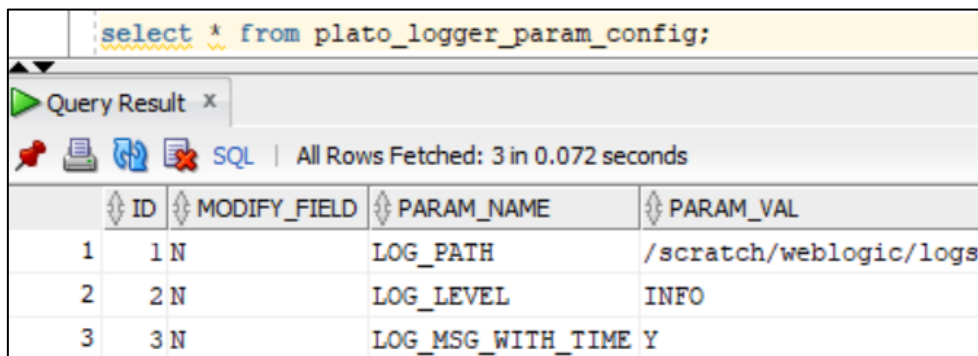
select * from plato_logger_param_config;

Query Result ×

SQL | All Rows Fetched: 3 in 0.072 seconds

| | ID | MODIFY_FIELD | PARAM_NAME | PARAM_VAL |
|---|---|---|---|---|
| 1 | 1 | N | LOG_PATH | /scratch/weblogic/logs |
| 2 | 2 | N | LOG_LEVEL | INFO |
| 3 | 3 | N | LOG_MSG_WITH_TIME | Y |